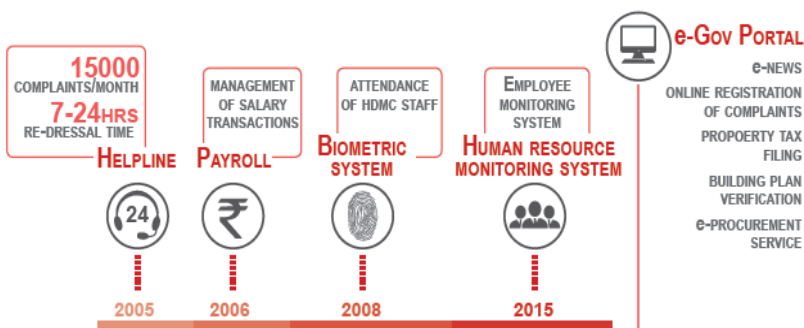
15000
COMPLAINTS/MONTH
7-24HRS
RE-DRESSAL TIME
HELPLINE

MANAGEMENT OF SALARY TRANSACTIONS
PAYROLL

ATTENDANCE OF HDMC STAFF
BIOMETRIC SYSTEM

EMPLOYEE MONITORING SYSTEM
HUMAN RESOURCE MONITORING SYSTEM

e-GOV PORTAL
e-NEWS
ONLINE REGISTRATION OF COMPLAINTS
PROPOERTY TAX FILING
BUILDING PLAN VERIFICATION
e-PROCUREMENT SERVICE

24

2005
2006
2008
2015